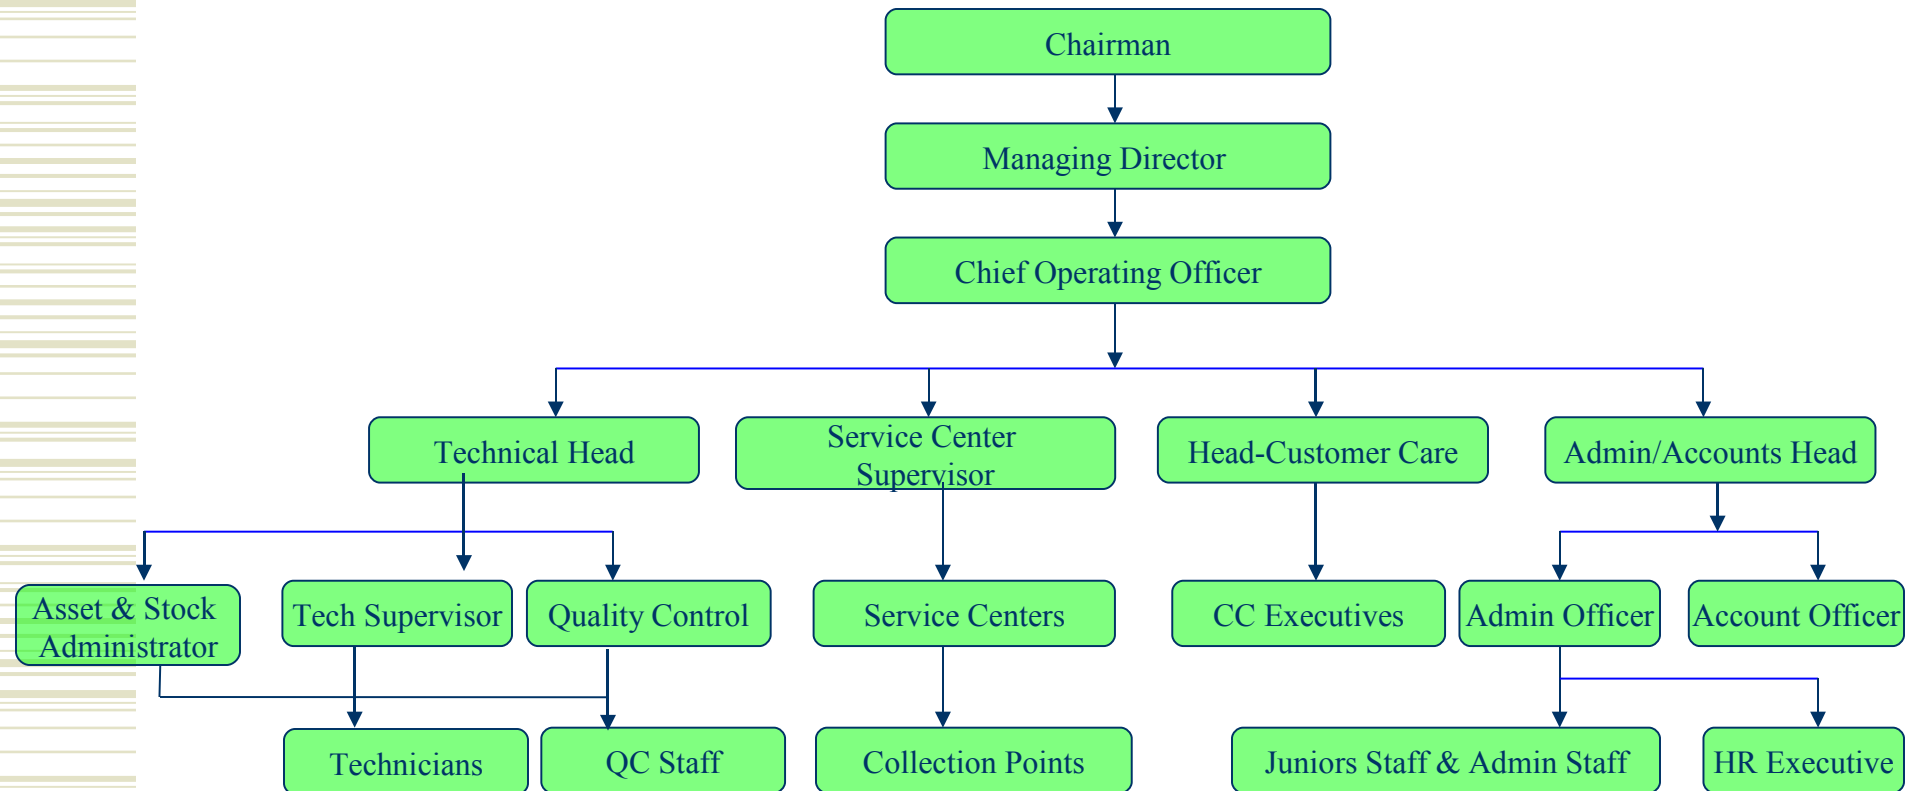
Chairman

Managing Director

Chief Operating Officer

Technical Head

Service Center Supervisor

Head-Customer Care

Admin/Accounts Head

Asset & Stock Administrator

Tech Supervisor

Quality Control

Service Centers

CC Executives

Admin Officer

Account Officer

Technicians

QC Staff

Collection Points

Juniors Staff & Admin Staff

HR Executive